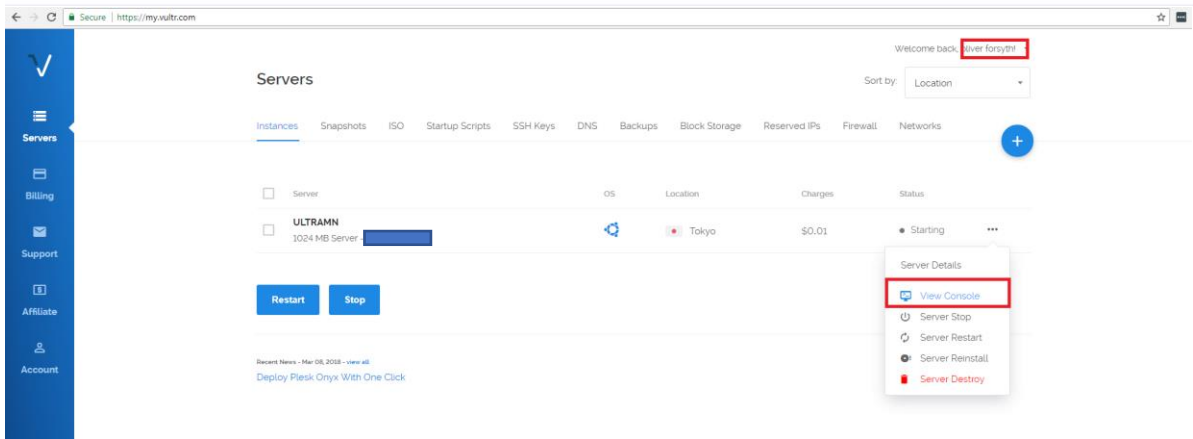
Secure | https://my.vultr.com

Servers

Billing

Support

Affiliate

Account

Welcome back, oliver forsyth!

Servers

Sort by: Location

Instances Snapshots ISO Startup Scripts SSH Keys DNS Backups Block Storage Reserved IPs Firewall Networks

+

| Server | OS | Location | Charges | Status |
|---|---|---|---|---|
| ULTRAMN 1024 MB Server - | | Tokyo | \$0.01 | Starting ••• |

Server Details
View Console
Server Stop
Server Restart
Server Reinstall
Server Destroy

Restart Stop

Recent News - Mar 08, 2018 - view all
Deploy Plesk Onyx With One Click